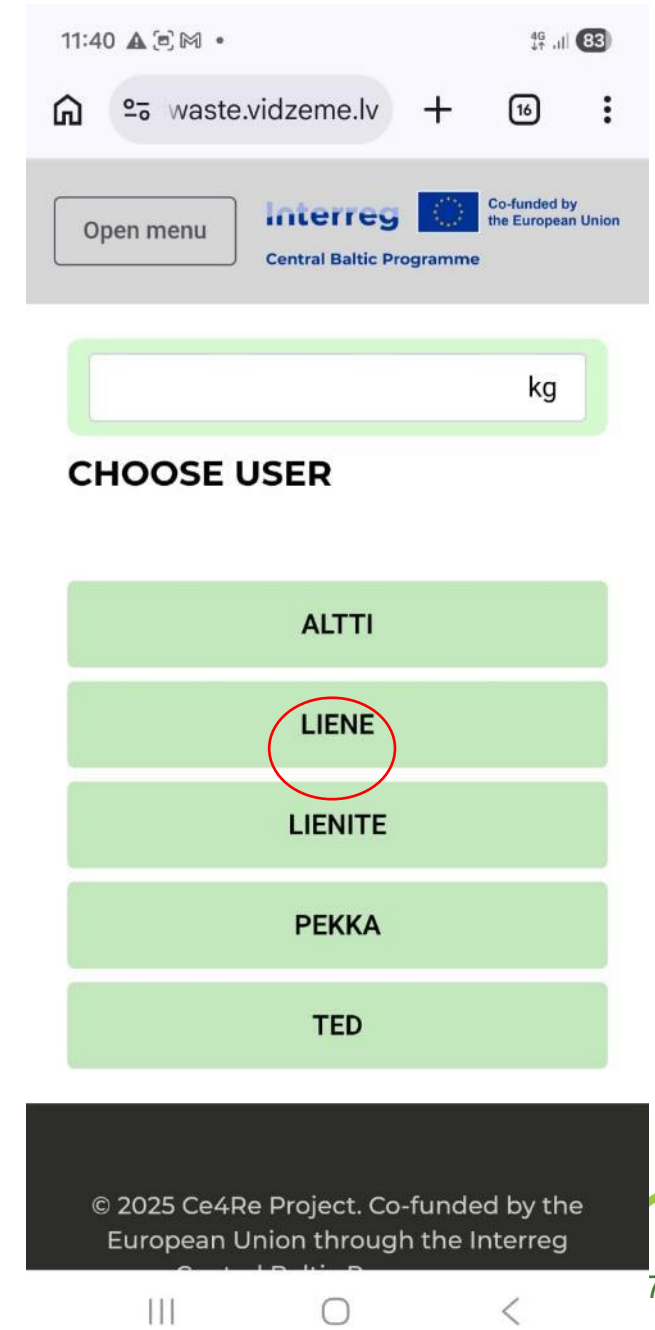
11:40

4G 83

waste.vidzeme.lv

16

Open menu

Interreg

Co-funded by the European Union

Central Baltic Programme

kg

CHOOSE USER

ALTTI

LIENE

LIENITE

PEKKA

TED

© 2025 Ce4Re Project. Co-funded by the European Union through the Interreg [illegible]

7